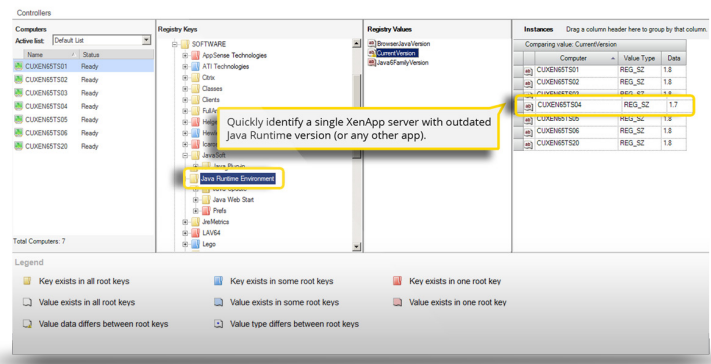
Controllers

Computers
Active list: Default List

| Name | Status |
|---|---|
| CUXEN65TS01 | Ready |
| CUXEN65TS02 | Ready |
| CUXEN65TS03 | Ready |
| CUXEN65TS04 | Ready |
| CUXEN65TS05 | Ready |
| CUXEN65TS06 | Ready |
| CUXEN65TS20 | Ready |

Total Computers: 7

Registry Keys
SOFTWARE
AppSense Technologies
ATI Technologies
Citrix
Classes
Clients
FullA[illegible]
Helge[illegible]
Hewl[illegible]
Ican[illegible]
JavaSoft
Java Plug-in
Java Runtime Environment
Java Update
Java Web Start
Prefs
JreMetrics
LAV64
Lego

Registry Values
BrowserJavaVersion
CurrentVersion
Java6FamilyVersion

Quickly identify a single XenApp server with outdated Java Runtime version (or any other app).

Instances Drag a column header here to group by that column.
Comparing value: CurrentVersion

| Computer | Value Type | Data |
|---|---|---|
| CUXEN65TS01 | REG_SZ | 1.8 |
| CUXEN65TS02 | REG_SZ | 1.8 |
| CUXEN65TS03 | REG_SZ | 1.8 |
| CUXEN65TS04 | REG_SZ | 1.7 |
| CUXEN65TS05 | REG_SZ | 1.8 |
| CUXEN65TS06 | REG_SZ | 1.8 |
| CUXEN65TS20 | REG_SZ | 1.8 |

Legend
Key exists in all root keys
Key exists in some root keys
Key exists in one root key
Value exists in all root keys
Value exists in some root keys
Value exists in one root key
Value data differs between root keys
Value type differs between root keys